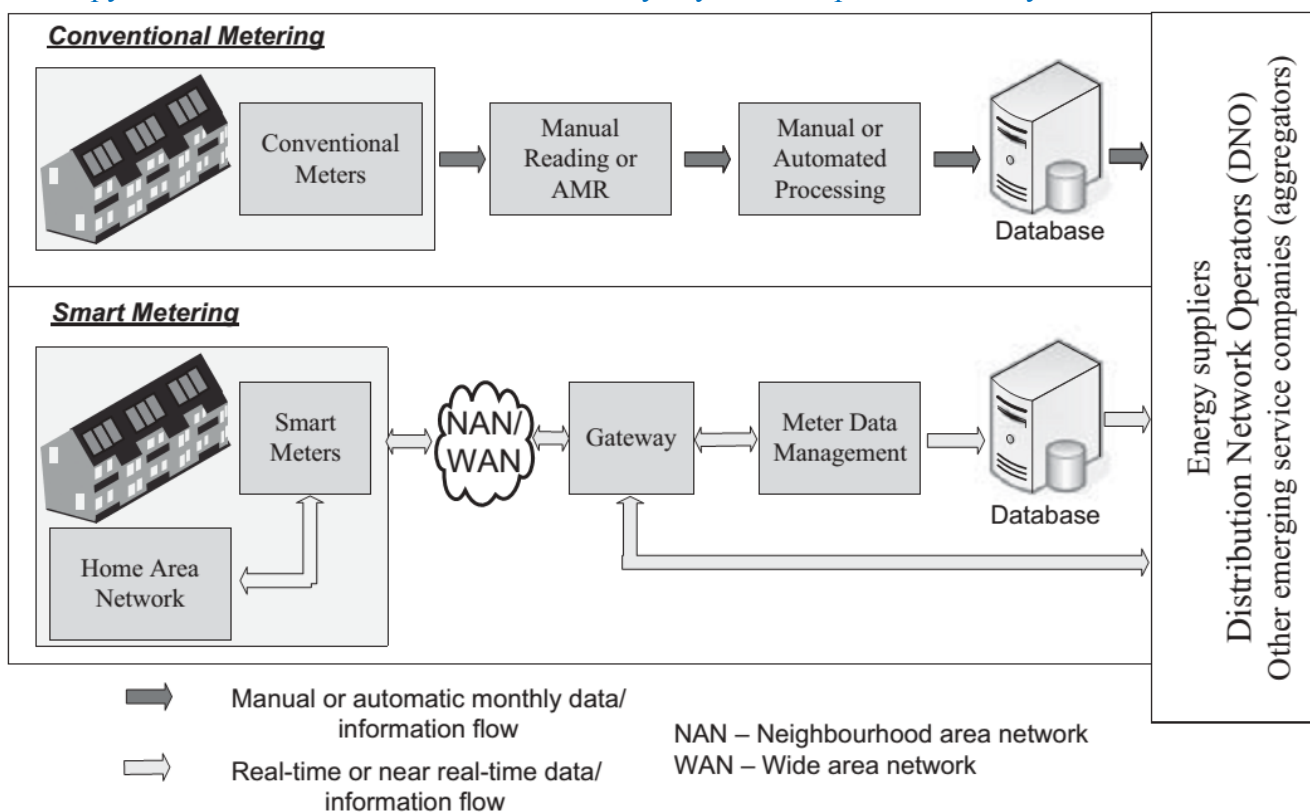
Conventional Metering

Conventional Meters

Manual Reading or AMR

Manual or Automated Processing

Database

Smart Metering

Smart Meters

NAN/ WAN

Gateway

Meter Data Management

Database

Home Area Network

Energy suppliers
Distribution Network Operators (DNO)
Other emerging service companies (aggregators)

Manual or automatic monthly data/ information flow

Real-time or near real-time data/ information flow

NAN – Neighbourhood area network
WAN – Wide area network